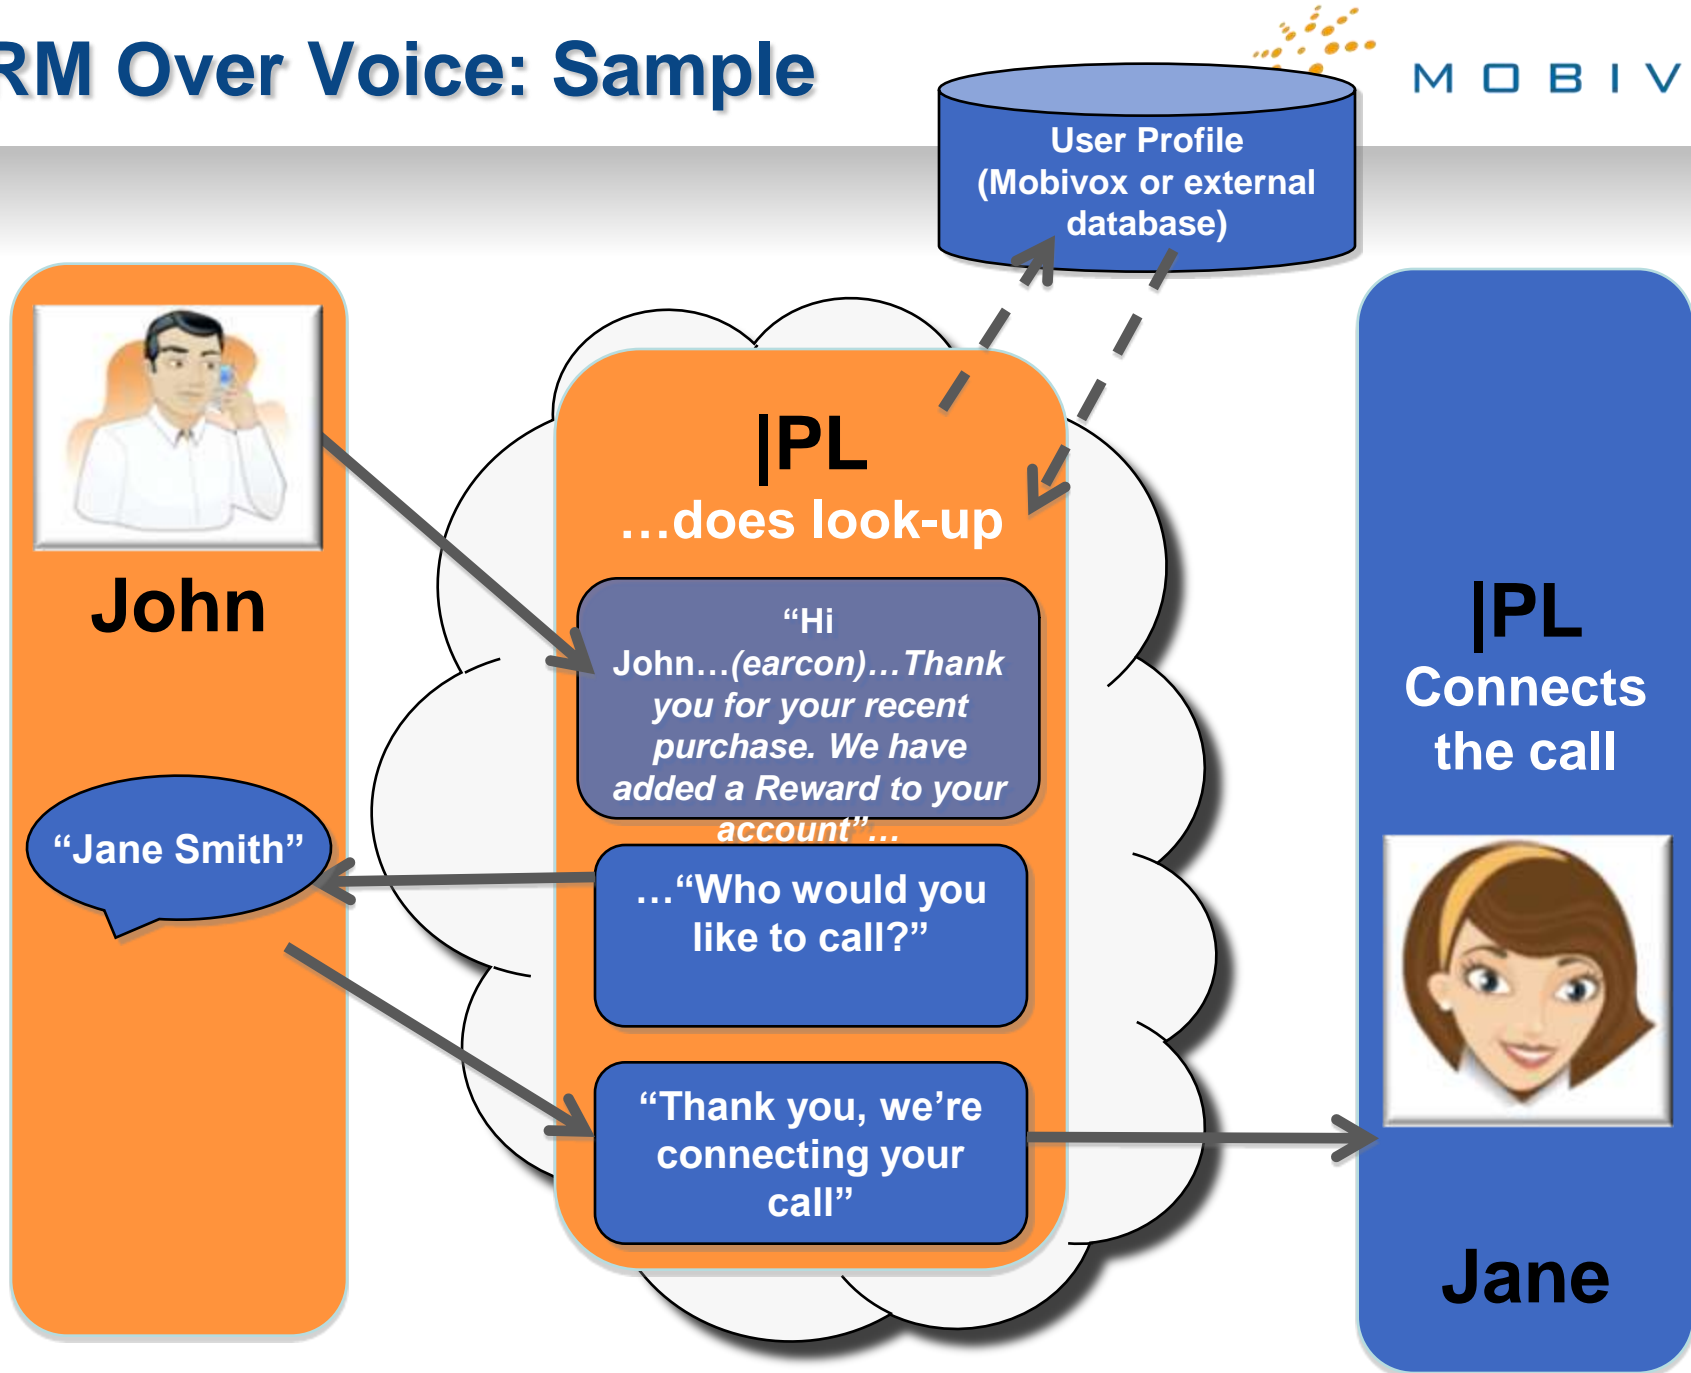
RM Over Voice: Sample

MOBIV

User Profile (Mobivox or external database)

John

|PL

…does look-up

“Hi John…(earcon)…Thank you for your recent purchase. We have added a Reward to your account”…

“Jane Smith”

…“Who would you like to call?”

“Thank you, we’re connecting your call”

|PL

Connects the call

Jane